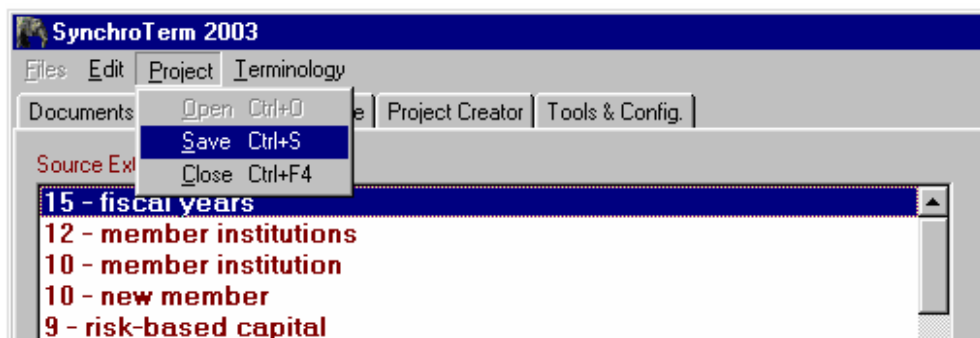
SynchroTerm 2003

Files Edit Project Terminology

Documents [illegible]e Project Creator Tools & Config.

Open Ctrl+O
Save Ctrl+S
Close Ctrl+F4

Source Ex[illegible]

15 - fiscal years
12 - member institutions
10 - member institution
10 - new member
9 - risk-based capital